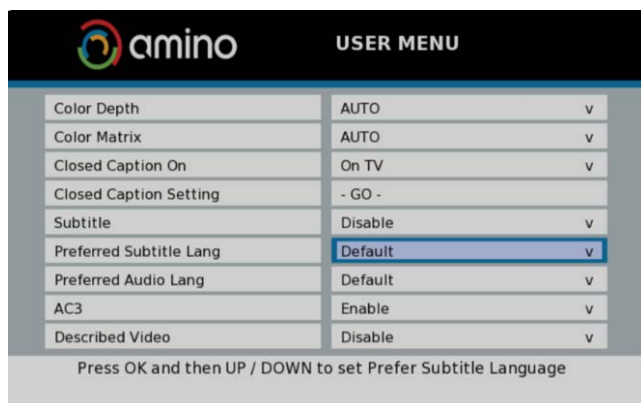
amino USER MENU

| | |
|---|---|
| Color Depth | AUTO v |
| Color Matrix | AUTO v |
| Closed Caption On | On TV v |
| Closed Caption Setting | - GO - |
| Subtitle | Disable v |
| Preferred Subtitle Lang | Default v |
| Preferred Audio Lang | Default v |
| AC3 | Enable v |
| Described Video | Disable v |

Press OK and then UP / DOWN to set Prefer Subtitle Language